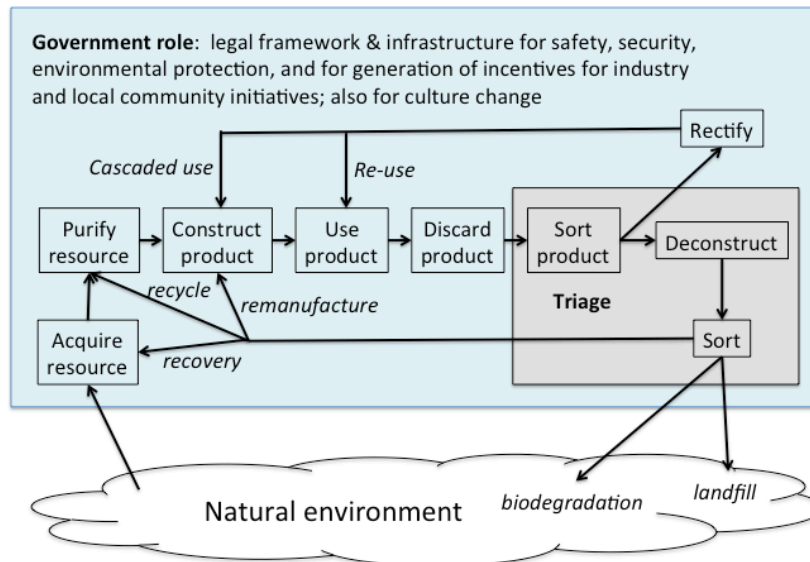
**Government role**: legal framework & infrastructure for safety, security, environmental protection, and for generation of incentives for industry and local community initiatives; also for culture change

Rectify

*Cascaded use*

*Re-use*

Purify resource

Construct product

Use product

Discard product

Sort product

Deconstruct

*recycle*

*remanufacture*

**Triage**

Acquire resource

*recovery*

Sort

Natural environment

*biodegradation*

*landfill*